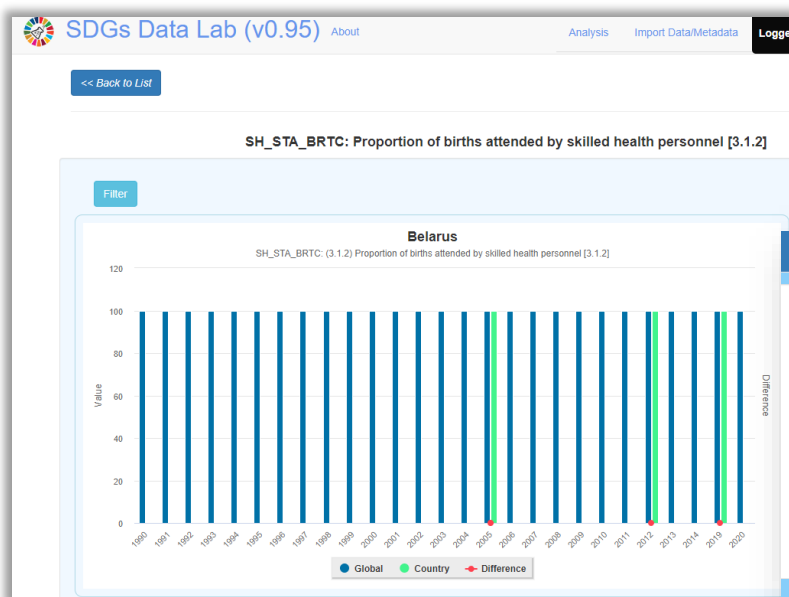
SDGs Data Lab (v0.95) About

Analysis Import Data/Metadata Logge

<< Back to List

SH_STA_BRTC: Proportion of births attended by skilled health personnel [3.1.2]

Filter

Belarus

SH_STA_BRTC: (3.1.2) Proportion of births attended by skilled health personnel [3.1.2]

120
100
80
60
40
20
0

Value

Difference

1990 1991 1992 1993 1994 1995 1996 1997 1998 1999 2000 2001 2002 2003 2004 2005 2006 2007 2008 2009 2010 2011 2012 2013 2014 2019 2020

Global Country Difference